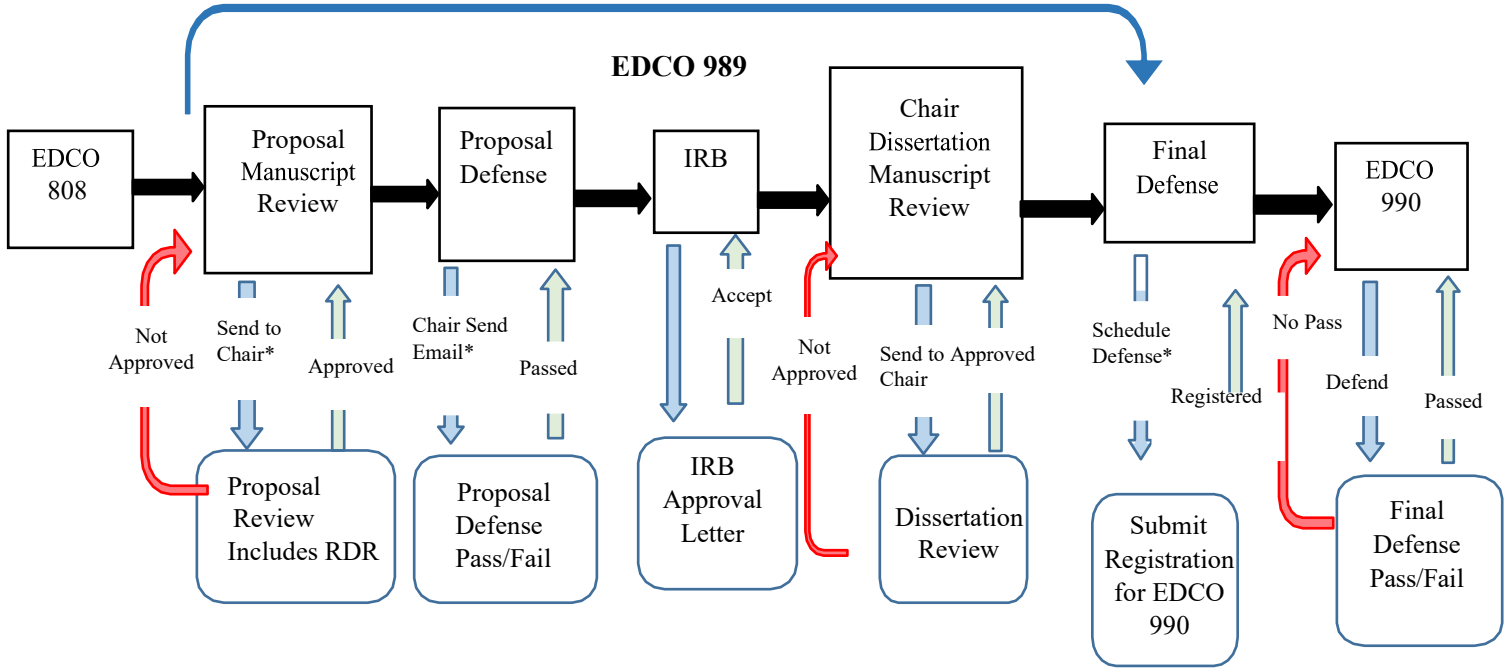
EDCO 989

EDCO 808

Proposal Manuscript Review

Proposal Defense

IRB

Chair Dissertation Manuscript Review

Final Defense

EDCO 990

Not Approved

Send to Chair*

Approved

Chair Send Email*

Passed

Accept

Not Approved

Send to Chair

Approved

Schedule Defense*

Registered

No Pass

Defend

Passed

Proposal Review Includes RDR

Proposal Defense Pass/Fail

IRB Approval Letter

Dissertation Review

Submit Registration for EDCO 990

Final Defense Pass/Fail